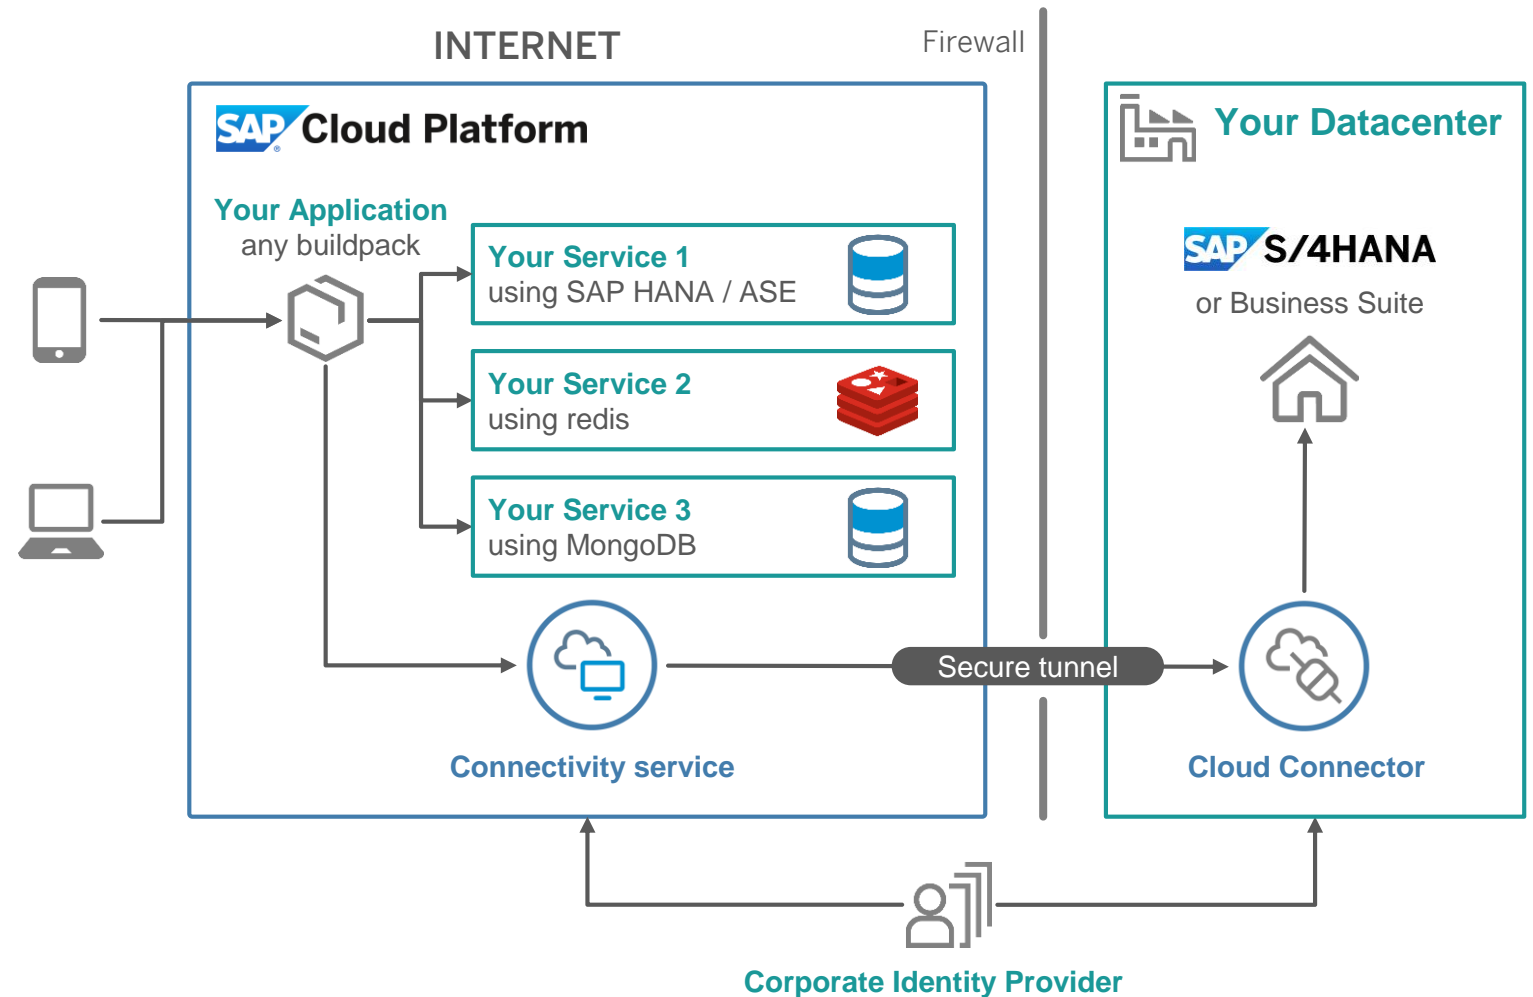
INTERNET

Firewall

SAP Cloud Platform

Your Application
any buildpack

Your Service 1
using SAP HANA / ASE

Your Service 2
using redis

Your Service 3
using MongoDB

Connectivity service

Secure tunnel

Your Datacenter

SAP S/4HANA
or Business Suite

Cloud Connector

Corporate Identity Provider